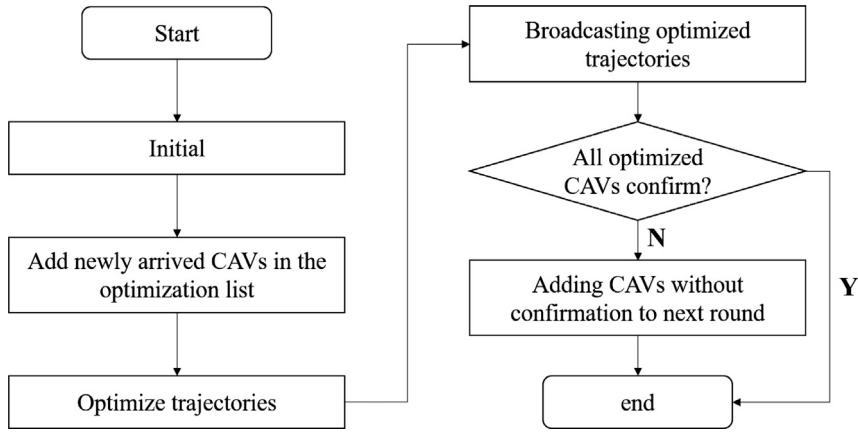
Start

Initial

Add newly arrived CAVs in the optimization list

Optimize trajectories

Broadcasting optimized trajectories

All optimized CAVs confirm?

N

Adding CAVs without confirmation to next round

Y

end